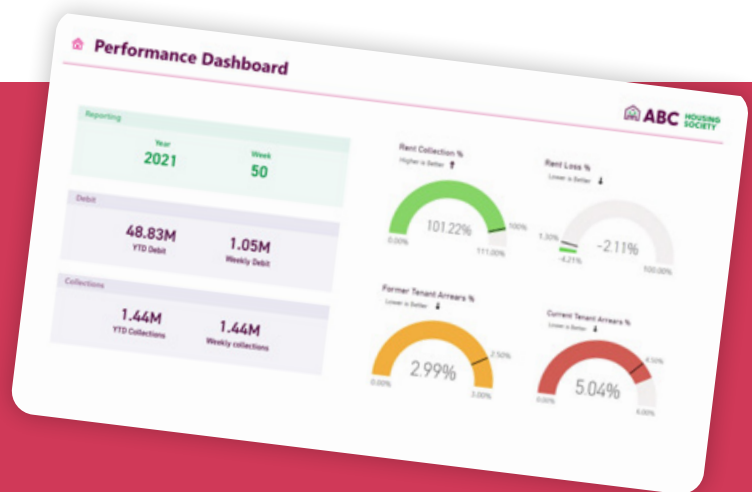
Performance Dashboard

ABC HOUSING SOCIETY

Reporting

Year
2021

Week
50

Debit

48.83M
YTD Debit

1.05M
Weekly Debit

Collections

1.44M
YTD Collections

1.44M
Weekly collections

Rent Collection %
Higher is Better

101.22%
0.00%
100%
111.00%

Rent Loss %
Lower is Better

-2.11%
1.30%
-4.21%
100.00%

Former Tenant Arrears %
Lower is Better

2.99%
0.00%
2.50%
3.00%

Current Tenant Arrears %
Lower is Better

5.04%
0.00%
4.50%
6.00%